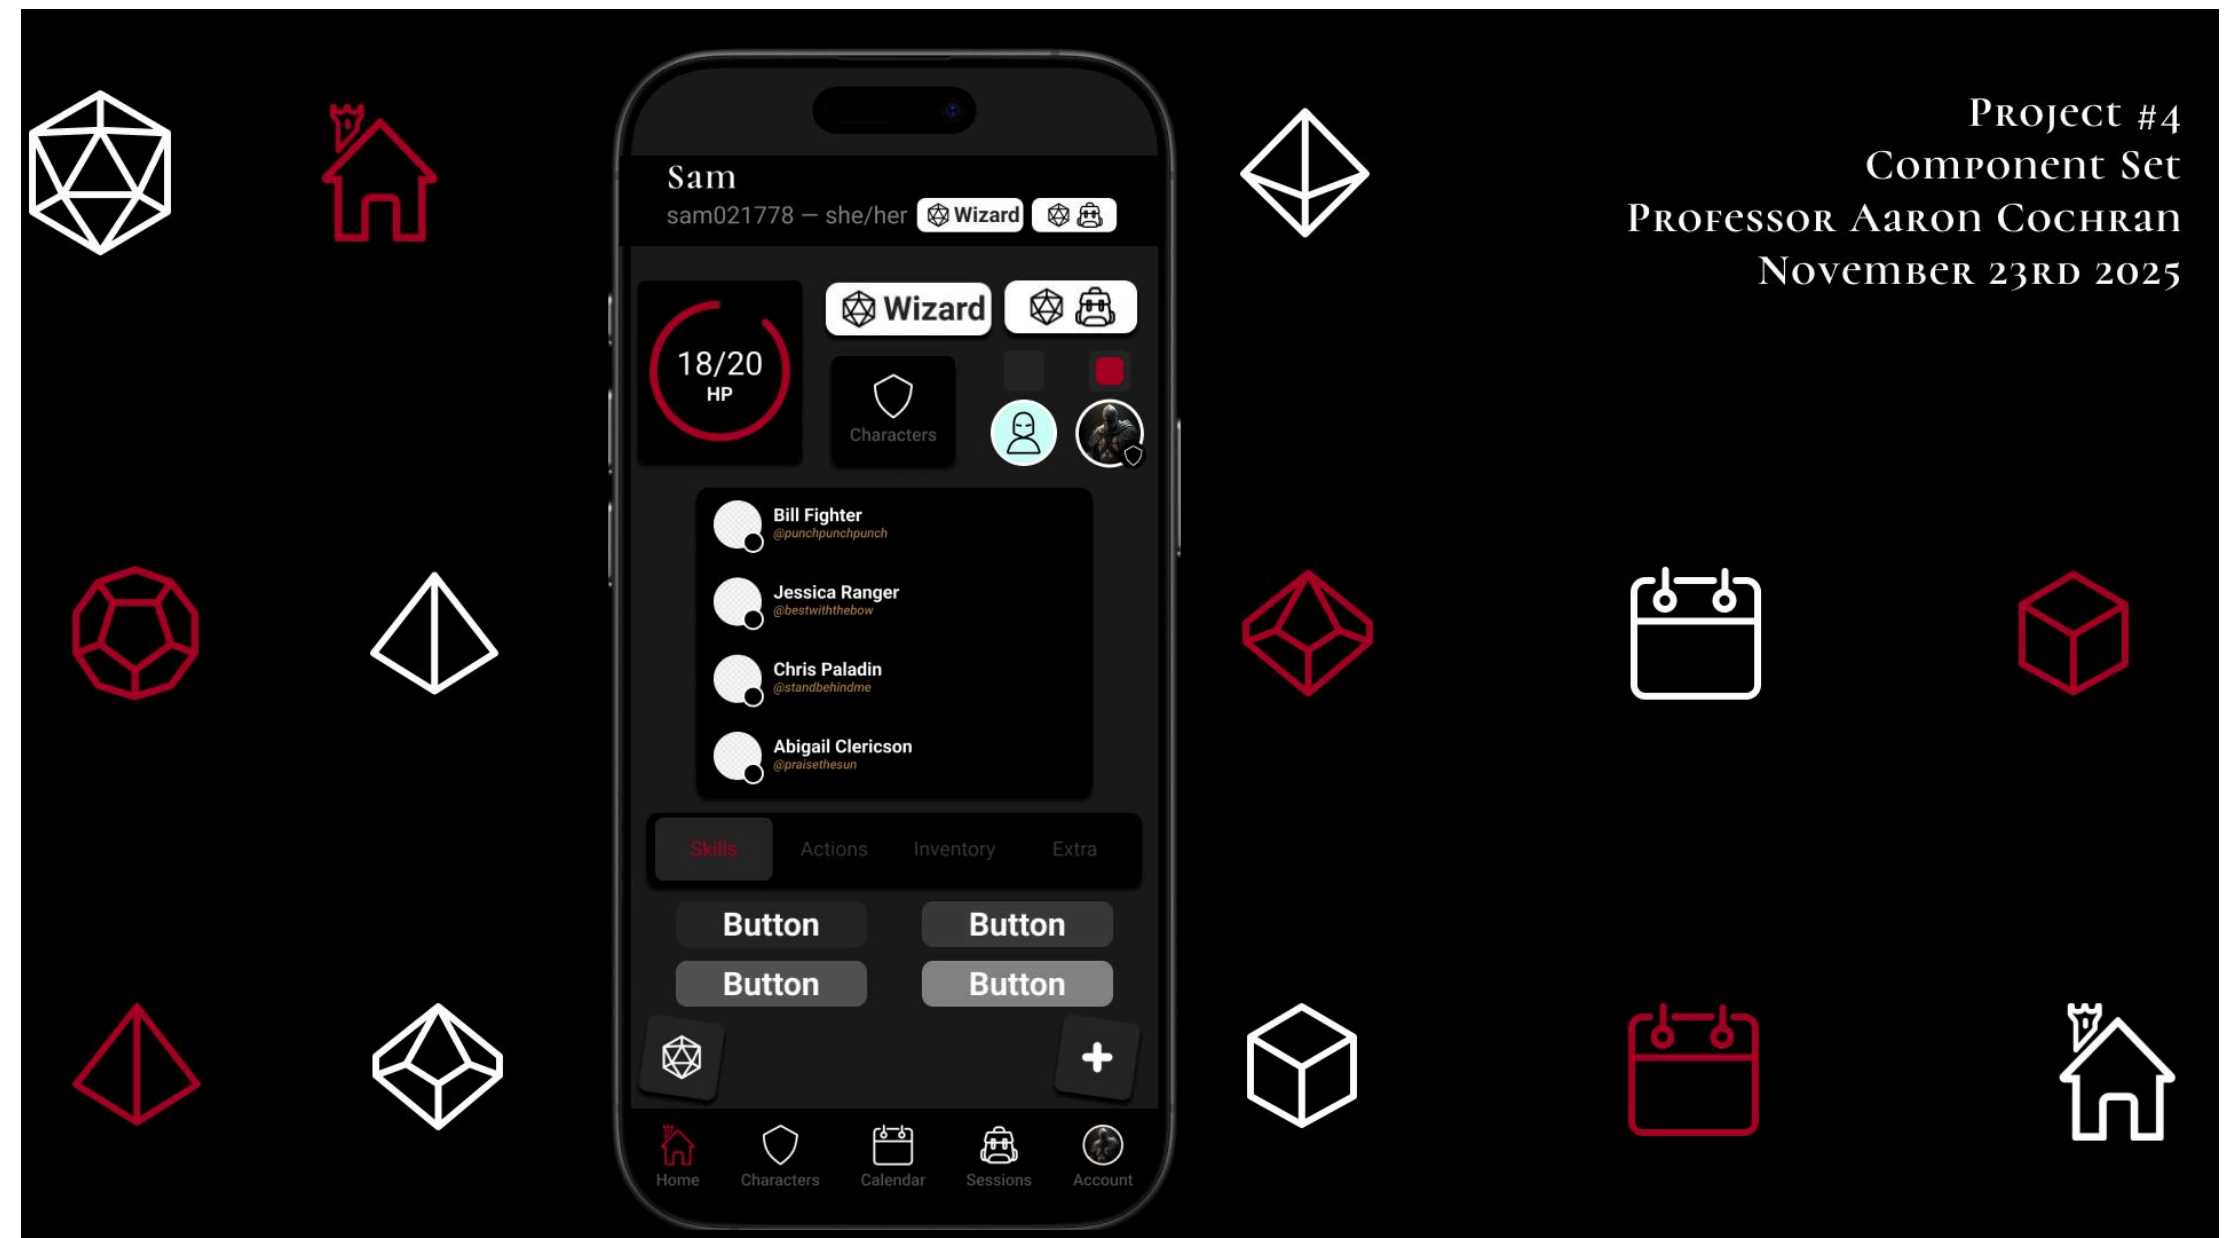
Project #4
Component Set
Professor Aaron Cochran
November 23rd 2025

Sam
sam021778 — she/her Wizard

18/20
HP

Wizard

Characters

Bill Fighter
@punchpunchpunch

Jessica Ranger
@bestwiththebow

Chris Paladin
@standbehindme

Abigail Clericson
@praisethesun

Skills Actions Inventory Extra

Button Button
Button Button

+

Home Characters Calendar Sessions Account